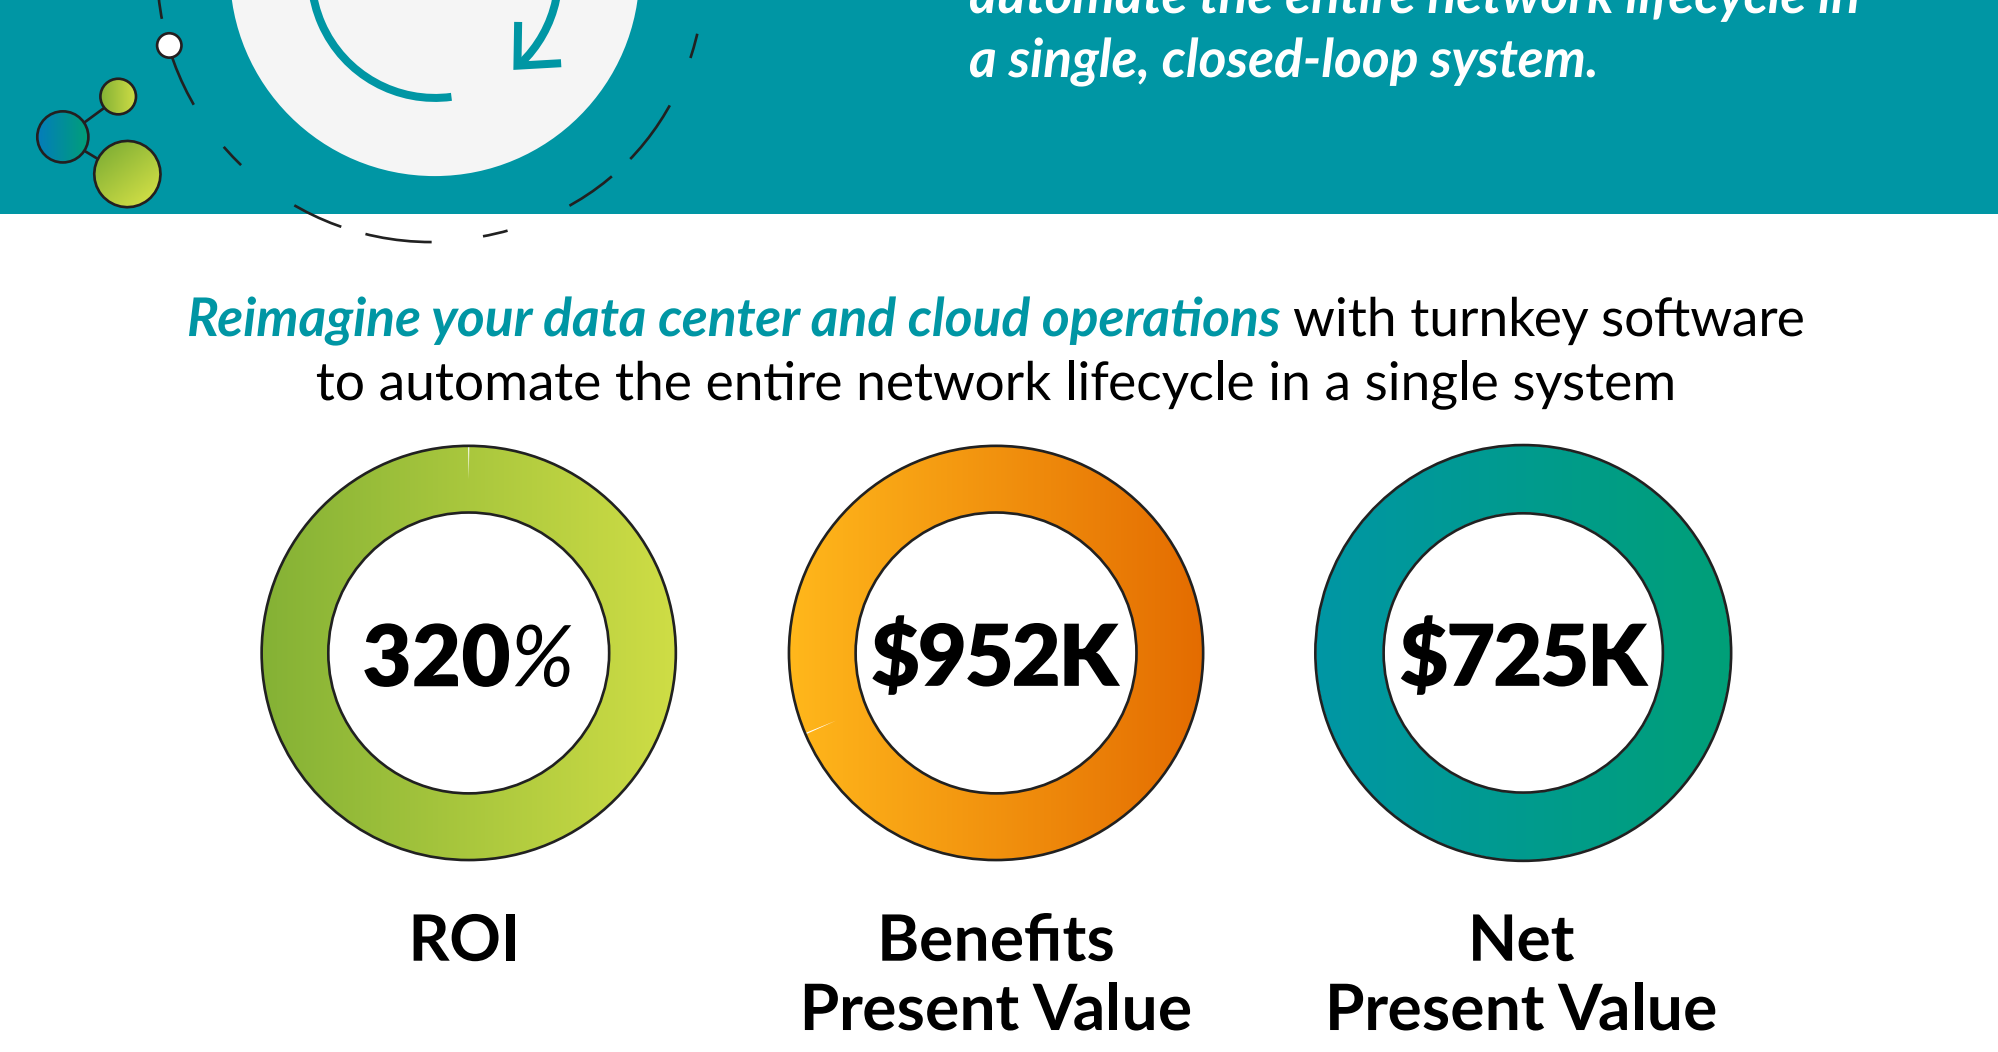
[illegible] a single, closed-loop system.

Reimagine your data center and cloud operations with turnkey software to automate the entire network lifecycle in a single system

320%

ROI

$952K

Benefits Present Value

$725K

Net Present Value